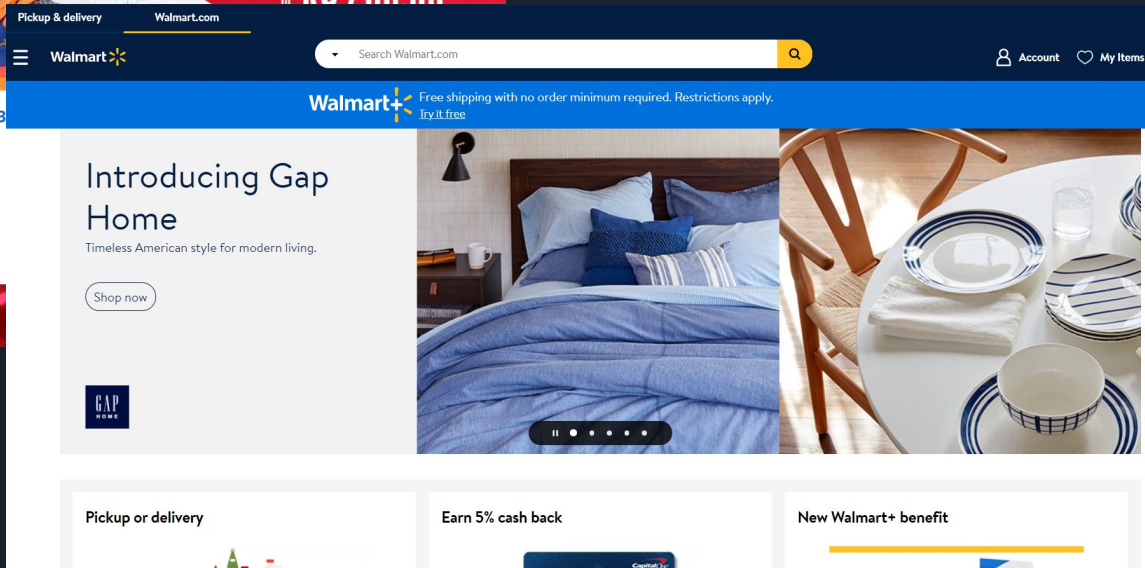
Pickup & delivery
Walmart.com

Walmart
Search Walmart.com
Account
My Items

Walmart+ Free shipping with no order minimum required. Restrictions apply.
Try it free

Introducing Gap Home
Timeless American style for modern living.

Shop now

GAP HOME

Pickup or delivery

Earn 5% cash back

New Walmart+ benefit